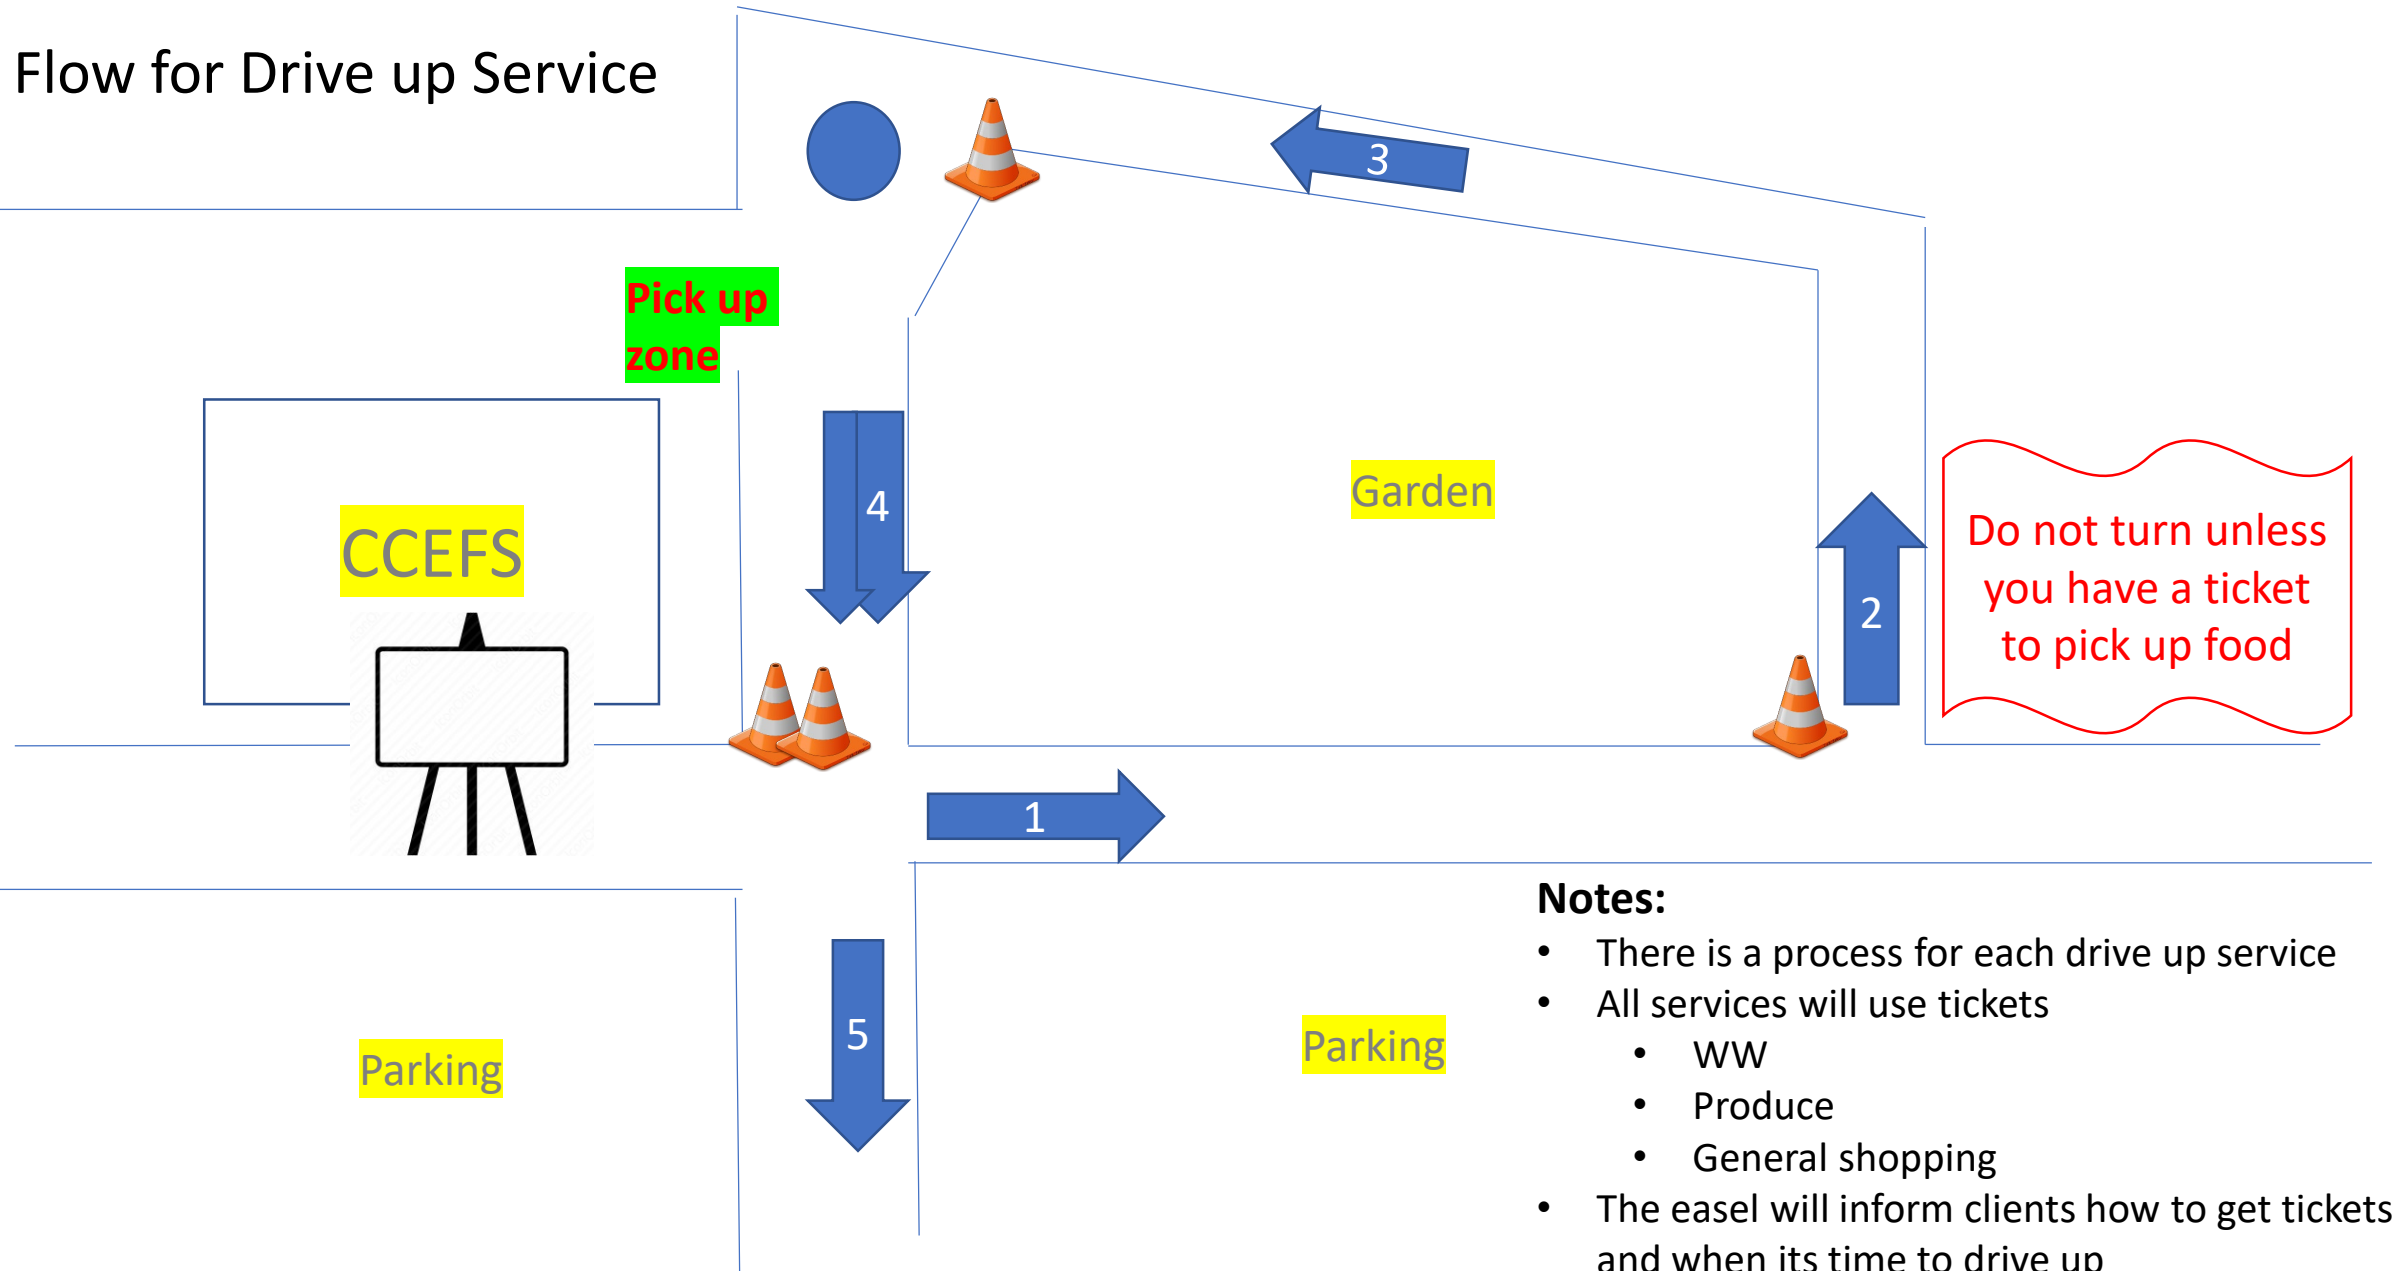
Flow for Drive up Service

3

Pick up zone

4

Garden

CCEFS

2

Do not turn unless you have a ticket to pick up food

1

Notes:
- There is a process for each drive up service
- All services will use tickets
  - WW
  - Produce
  - General shopping
- The easel will inform clients how to get tickets and when its time to drive up

5

Parking

Parking